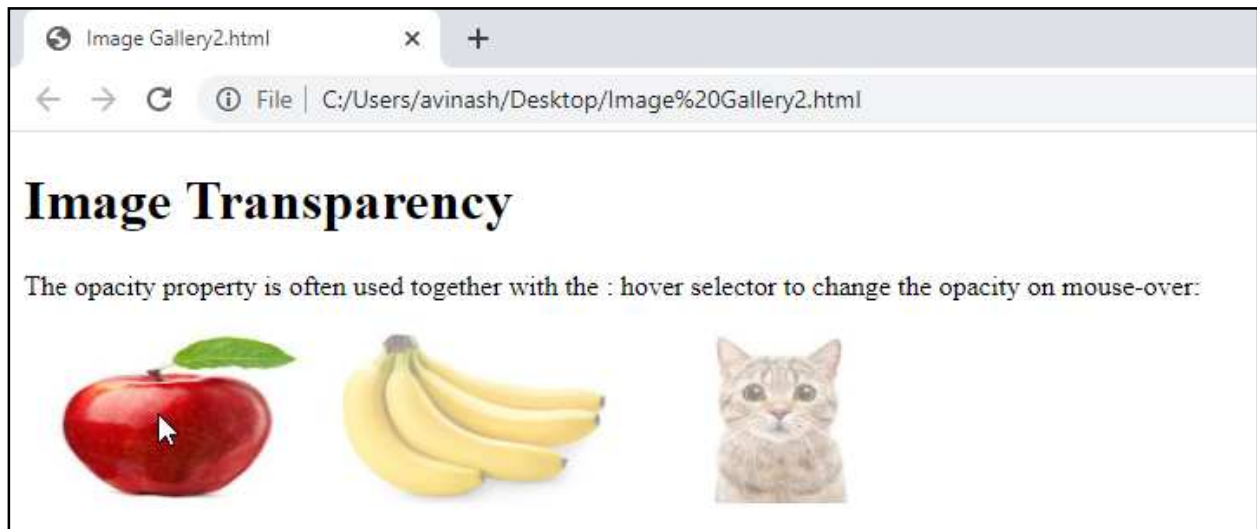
Image Gallery2.html × +

File | C:/Users/avinash/Desktop/Image%20Gallery2.html

# Image Transparency

The opacity property is often used together with the : hover selector to change the opacity on mouse-over: